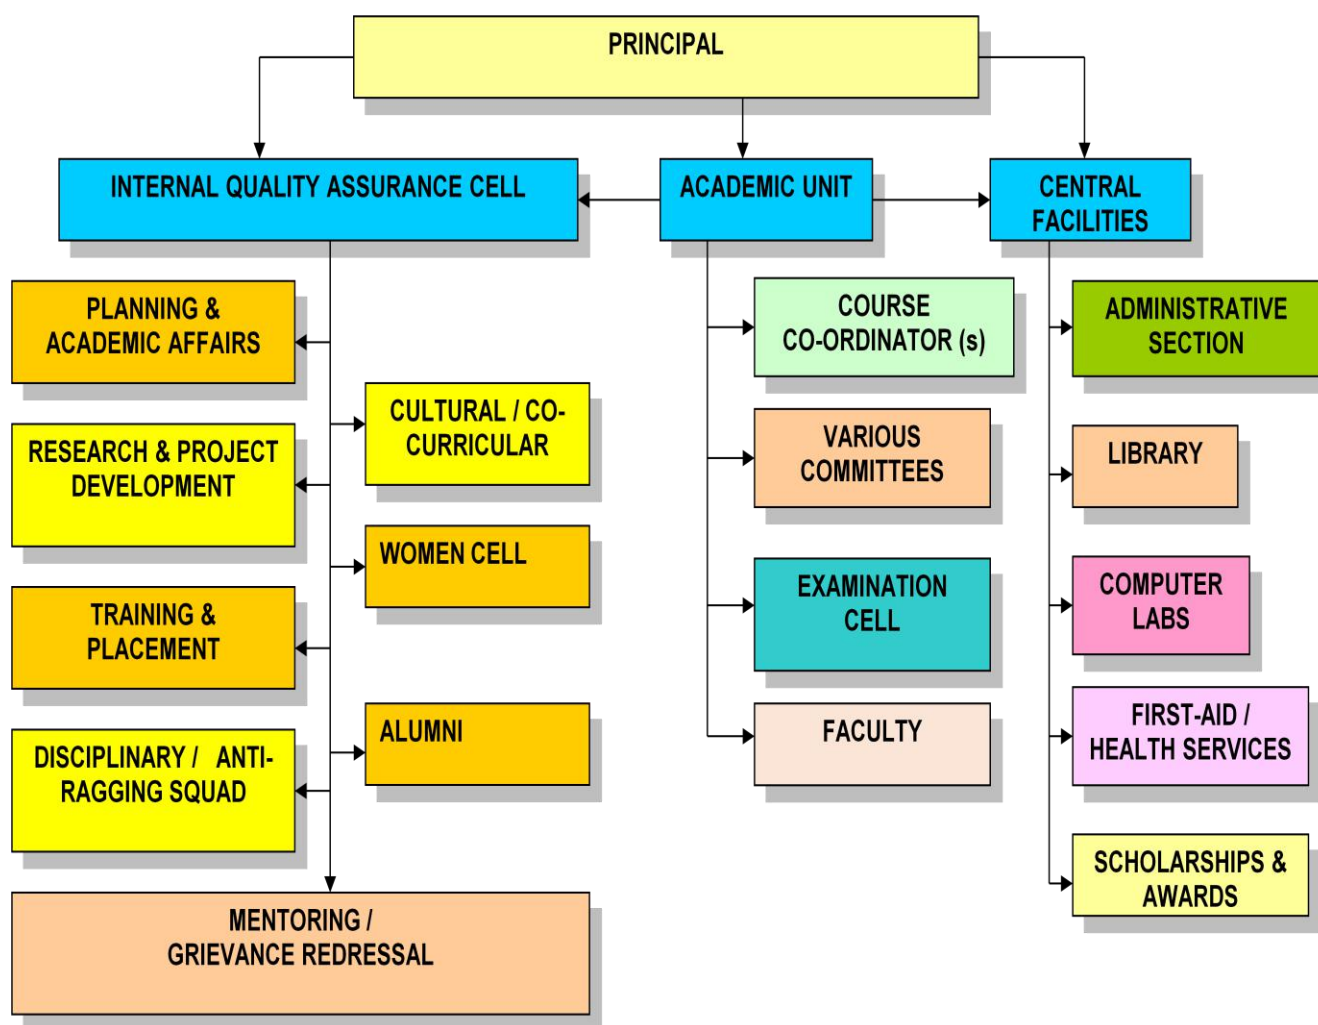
PRINCIPAL

INTERNAL QUALITY ASSURANCE CELL

ACADEMIC UNIT

CENTRAL FACILITIES

PLANNING & ACADEMIC AFFAIRS

CULTURAL / CO-CURRICULAR

RESEARCH & PROJECT DEVELOPMENT

WOMEN CELL

TRAINING & PLACEMENT

ALUMNI

DISCIPLINARY / ANTI-RAGGING SQUAD

MENTORING / GRIEVANCE REDRESSAL

COURSE CO-ORDINATOR (s)

VARIOUS COMMITTEES

EXAMINATION CELL

FACULTY

ADMINISTRATIVE SECTION

LIBRARY

COMPUTER LABS

FIRST-AID / HEALTH SERVICES

SCHOLARSHIPS & AWARDS